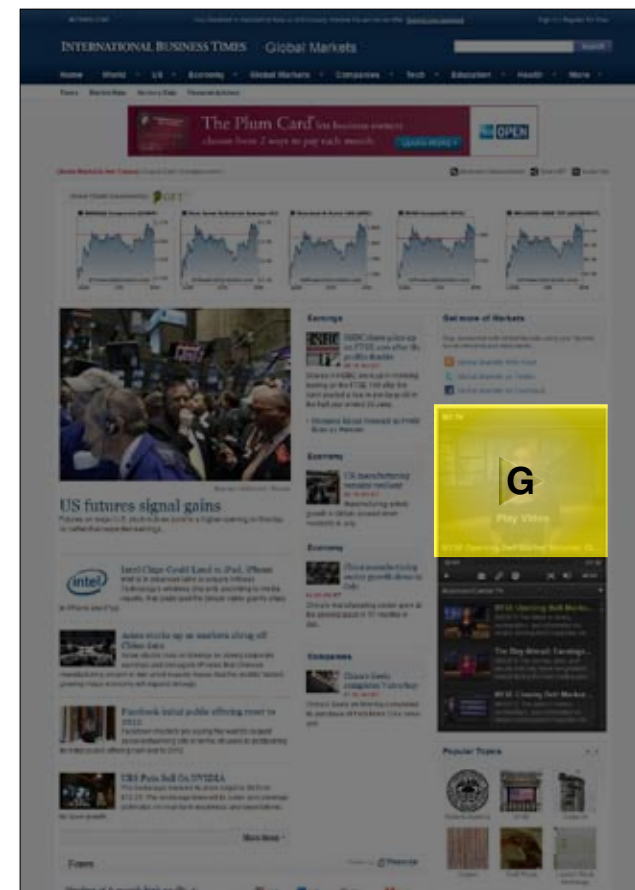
INTERNATIONAL BUSINESS TIMES Global Markets

Search

Home World US Economy Global Markets Companies Tech Education Health More

The Plum Card from business owners
choose from 2 ways to pay each month. LEARN MORE

OPEN

Earnings

HSBC shares price up on FTSE one after Q1 profits double

Get more of Markets

US futures signal gains

Economy

US manufacturing

Intel Chips Could Land in iPad, iPhone

Economy

Asian stocks up as markets shrug off China data

Companies

Facebook initial public offering reset to 2012

C8S Puts Sell On NVIDIA

G

Play Video

Popular Topics